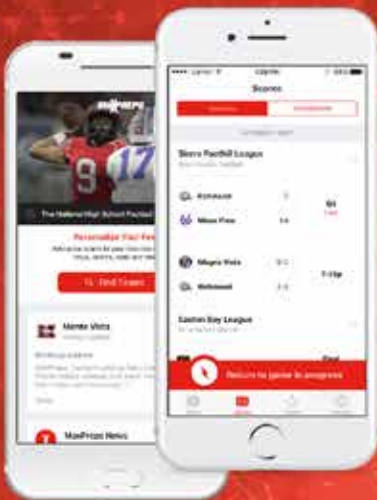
Carrier 4:20 PM

Scores

Scores

Schedules

Sierra Foothill League

Kennedy 7

Mesa Pass 14

Q1

Magna Vista 0

Richmond 0

7:30p

Easton Bay League

Final

Return to game in progress

MAXPREPS

9

17

The National High School Football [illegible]

Personalize Your Feed

Add a few teams to your feed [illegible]

Find Teams

Monte Vista

MaxPreps News